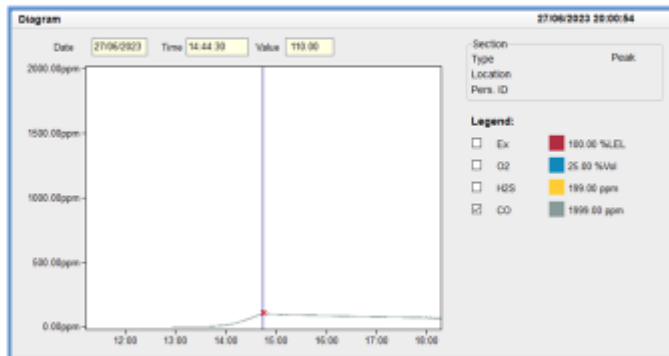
Diagram

27/06/2023 20:00:54

Date 27/06/2023 Time 14:44:30 Value 110.00

2000.00ppm

1500.00ppm

1000.00ppm

500.00ppm

0.00ppm

12:00 13:00 14:00 15:00 16:00 17:00 18:00

Section
Type Peak
Location
Pers. ID

Legend:

Ex 100.00 %LEL
O2 25.00 %Vol
H2S 199.00 ppm
CO 1999.00 ppm